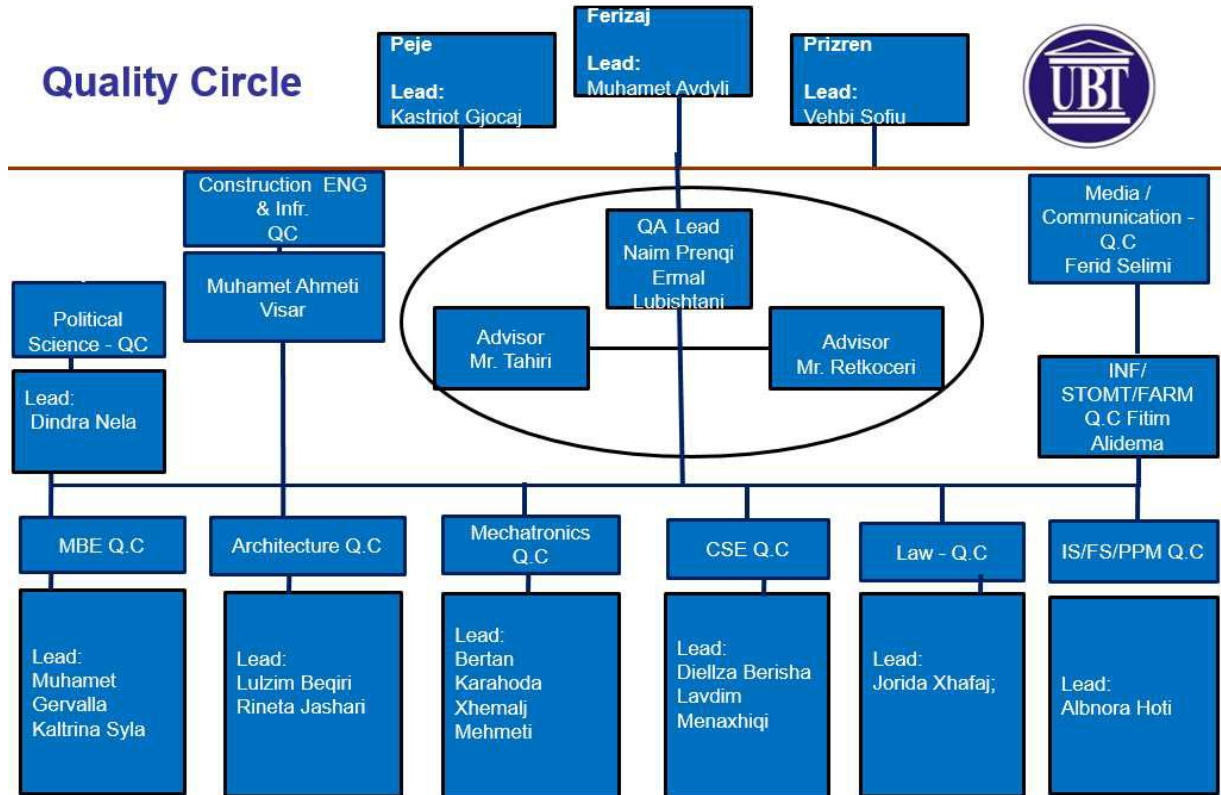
Quality Circle

Peje

Lead:
Kastriot Gjocaj

Ferizaj

Lead:
Muhamet Avdyli

Prizren

Lead:
Vehbi Sofiu

UBT

Construction ENG & Infr. QC

Muhamet Ahmeti Visar

QA Lead Naim Prenqi Ermal Lubishtani

Advisor Mr. Tahiri

Advisor Mr. Retkoceri

Media / Communication - Q.C Ferid Selimi

Political Science - QC

Lead: Dindra Nela

INF/ STOMT/FARM Q.C Fitim Alidema

MBE Q.C

Lead: Muhamet Gervalla Kaltrina Syla

Architecture Q.C

Lead: Lulzim Beqiri Rineta Jashari

Mechatronics Q.C

Lead: Bertan Karahoda Xhemalj Mehmeti

CSE Q.C

Lead: Diellza Berisha Lavdim Menaxhiqi

Law - Q.C

Lead: Jorida Xhafaj;

IS/FS/PPM Q.C

Lead: Albnora Hoti